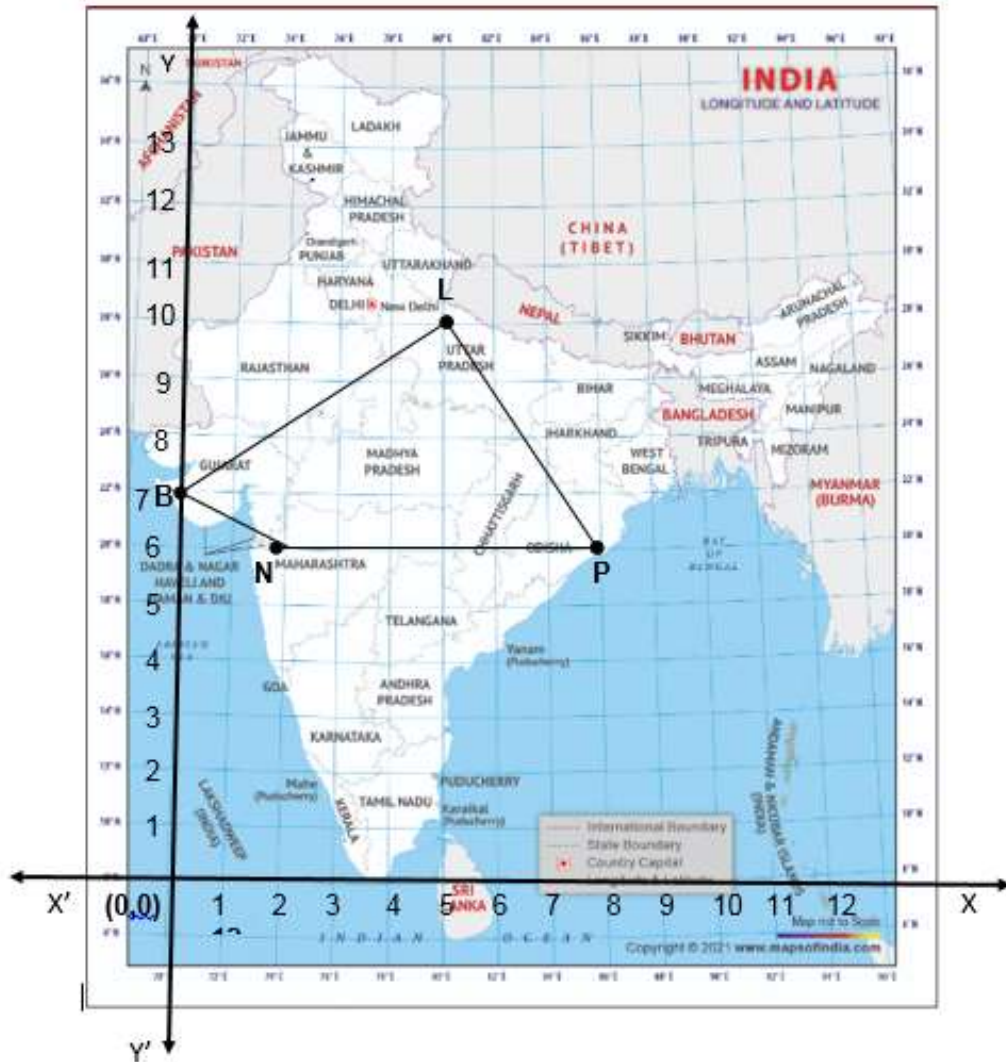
Y

N

INDIA
LONGITUDE AND LATITUDE

13
12
11
10
9
8
7
6
5
4
3
2
1

AFGHANISTAN
TURKISTAN
PAKISTAN
JAMMU & KASHMIR
LADAKH
HIMACHAL PRADESH
Chandigarh
PUNJAB
UTTARAKHAND
HARYANA
DELHI
New Delhi
CHINA (TIBET)
NEPAL
SIKKIM
BHUTAN
ARUNACHAL PRADESH
ASSAM
NAGALAND
MEGHALAYA
MANIPUR
BANGLADESH
TRIPURA
MIZORAM
MYANMAR (BURMA)
RAJASTHAN
UTTAR PRADESH
BIHAR
JHARKHAND
WEST BENGAL
MADHYA PRADESH
GUJARAT
CHHATTISGARH
ODISHA
MAHARASHTRA
DADRA & NAGAR HAVELI AND DAMAN & DIU
TELANGANA
Yanam (Puducherry)
GOA
ANDHRA PRADESH
KARNATAKA
Mahe (Puducherry)
KERALA
TAMIL NADU
PUDUCHERRY
Karaikal (Puducherry)
LAKSHADWEEP (INDIA)
ANDAMAN & NICOBAR ISLANDS (INDIA)
SRI LANKA
BAY OF BENGAL
I N D I A N O C E A N

L
B
N
P

International Boundary
State Boundary
Country Capital

Map not to Scale
Copyright © 2021 www.mapsofindia.com

X'
(0,0)
1
2
3
4
5
6
7
8
9
10
11
12
X

Y'